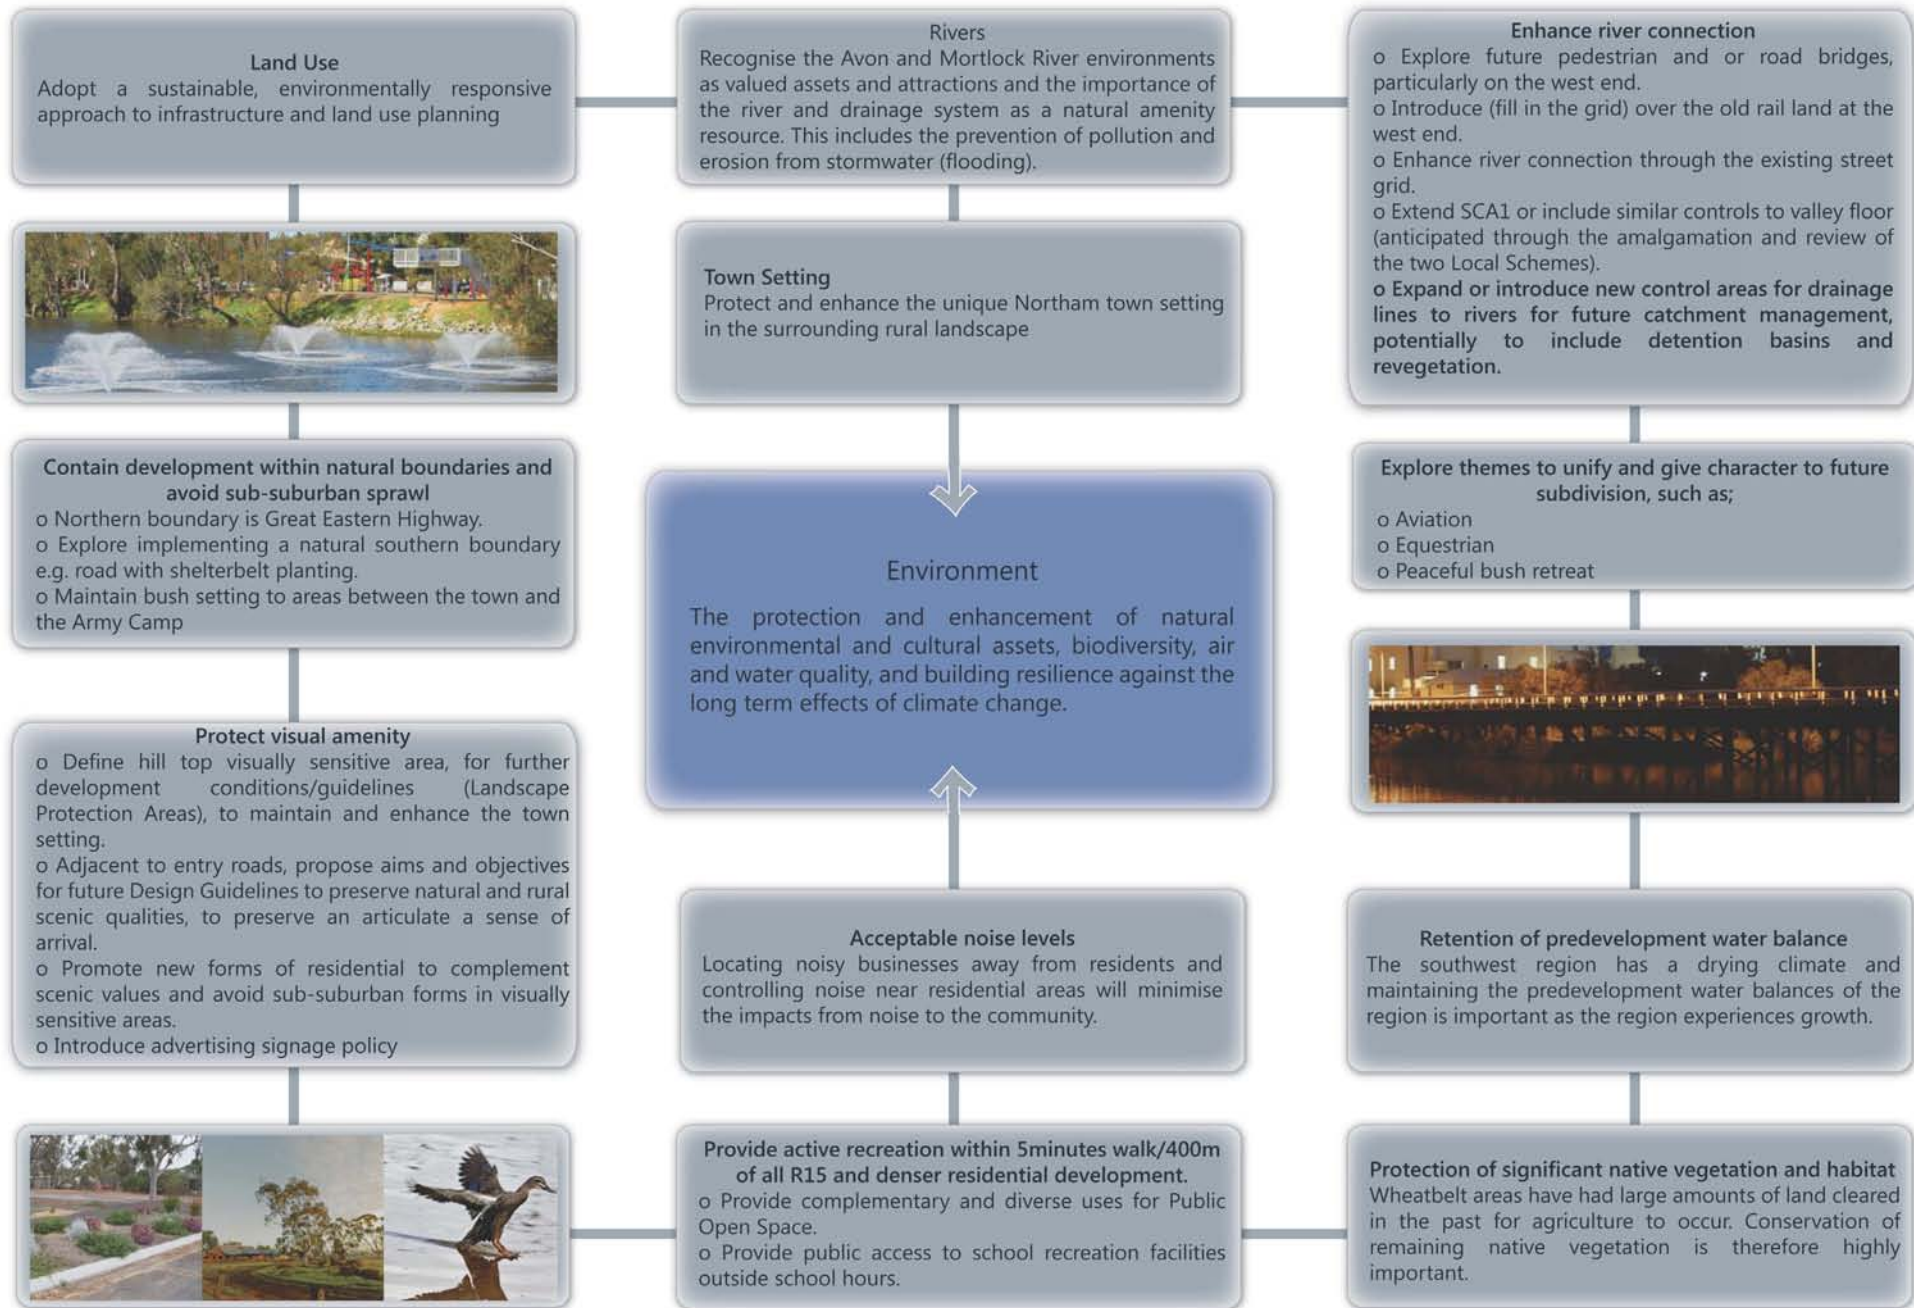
Land Use
Adopt a sustainable, environmentally responsive approach to infrastructure and land use planning

Rivers
Recognise the Avon and Mortlock River environments as valued assets and attractions and the importance of the river and drainage system as a natural amenity resource. This includes the prevention of pollution and erosion from stormwater (flooding).

Enhance river connection
o Explore future pedestrian and or road bridges, particularly on the west end.
o Introduce (fill in the grid) over the old rail land at the west end.
o Enhance river connection through the existing street grid.
o Extend SCA1 or include similar controls to valley floor (anticipated through the amalgamation and review of the two Local Schemes).
o Expand or introduce new control areas for drainage lines to rivers for future catchment management, potentially to include detention basins and revegetation.

Town Setting
Protect and enhance the unique Northam town setting in the surrounding rural landscape

Contain development within natural boundaries and avoid sub-suburban sprawl
o Northern boundary is Great Eastern Highway.
o Explore implementing a natural southern boundary e.g. road with shelterbelt planting.
o Maintain bush setting to areas between the town and the Army Camp

Environment
The protection and enhancement of natural environmental and cultural assets, biodiversity, air and water quality, and building resilience against the long term effects of climate change.

Explore themes to unify and give character to future subdivision, such as;
o Aviation
o Equestrian
o Peaceful bush retreat

Protect visual amenity
o Define hill top visually sensitive area, for further development conditions/guidelines (Landscape Protection Areas), to maintain and enhance the town setting.
o Adjacent to entry roads, propose aims and objectives for future Design Guidelines to preserve natural and rural scenic qualities, to preserve an articulate a sense of arrival.
o Promote new forms of residential to complement scenic values and avoid sub-suburban forms in visually sensitive areas.
o Introduce advertising signage policy

Acceptable noise levels
Locating noisy businesses away from residents and controlling noise near residential areas will minimise the impacts from noise to the community.

Retention of predevelopment water balance
The southwest region has a drying climate and maintaining the predevelopment water balances of the region is important as the region experiences growth.

Provide active recreation within 5minutes walk/400m of all R15 and denser residential development.
o Provide complementary and diverse uses for Public Open Space.
o Provide public access to school recreation facilities outside school hours.

Protection of significant native vegetation and habitat
Wheatbelt areas have had large amounts of land cleared in the past for agriculture to occur. Conservation of remaining native vegetation is therefore highly important.